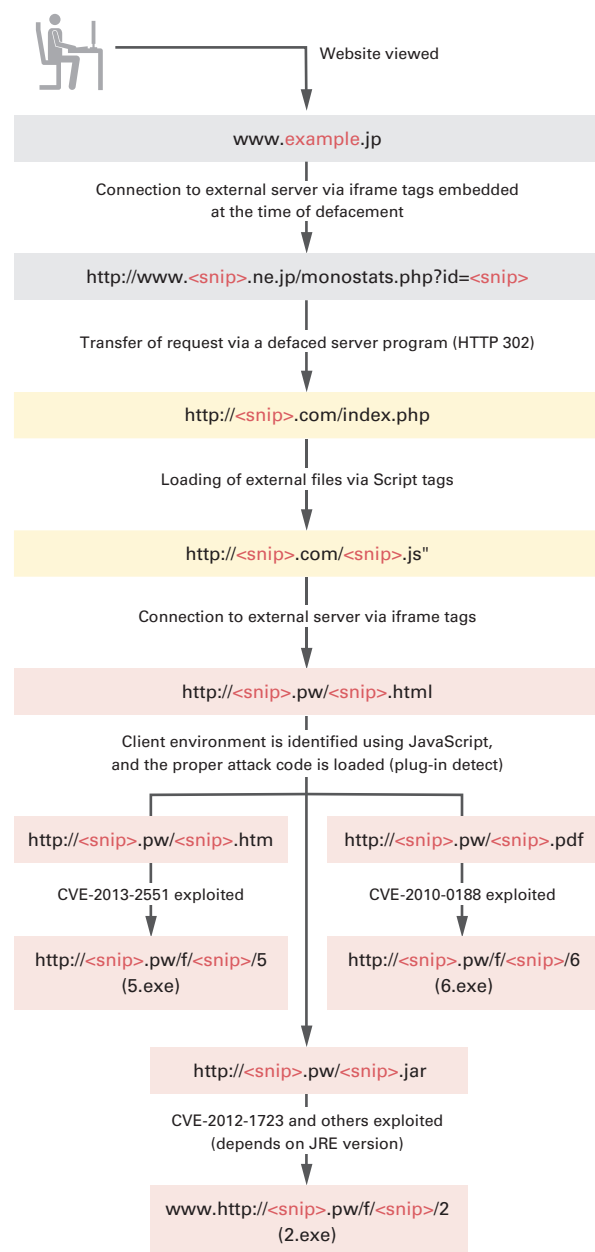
Website viewed

www.example.jp

Connection to external server via iframe tags embedded at the time of defacement

http://www.<snip>.ne.jp/monostats.php?id=<snip>

Transfer of request via a defaced server program (HTTP 302)

http://<snip>.com/index.php

Loading of external files via Script tags

http://<snip>.com/<snip>.js"

Connection to external server via iframe tags

http://<snip>.pw/<snip>.html

Client environment is identified using JavaScript, and the proper attack code is loaded (plug-in detect)

http://<snip>.pw/<snip>.htm

CVE-2013-2551 exploited

http://<snip>.pw/f/<snip>/5 (5.exe)

http://<snip>.pw/<snip>.pdf

CVE-2010-0188 exploited

http://<snip>.pw/f/<snip>/6 (6.exe)

http://<snip>.pw/<snip>.jar

CVE-2012-1723 and others exploited (depends on JRE version)

www.http://<snip>.pw/f/<snip>/2 (2.exe)